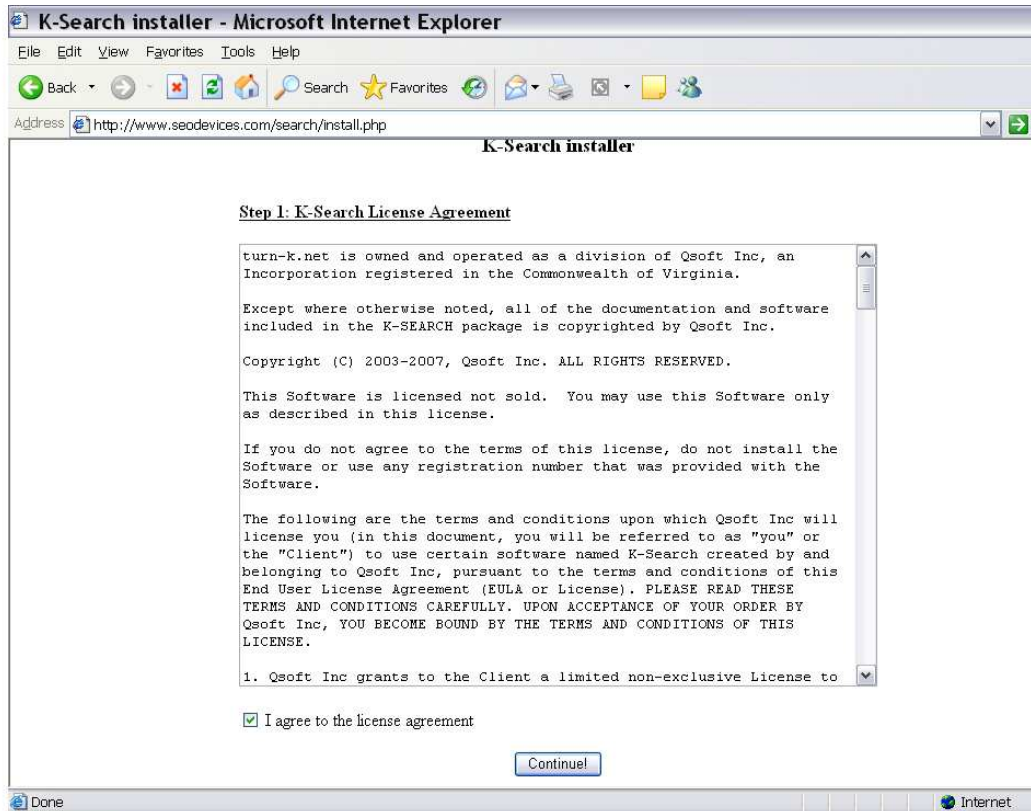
K-Search installer - Microsoft Internet Explorer

File Edit View Favorites Tools Help

Back Search Favorites

Address http://www.seodevices.com/search/install.php

K-Search installer

Step 1: K-Search License Agreement

turn-k.net is owned and operated as a division of Qsoft Inc, an Incorporation registered in the Commonwealth of Virginia.

Except where otherwise noted, all of the documentation and software included in the K-SEARCH package is copyrighted by Qsoft Inc.

Copyright (C) 2003-2007, Qsoft Inc. ALL RIGHTS RESERVED.

This Software is licensed not sold. You may use this Software only as described in this license.

If you do not agree to the terms of this license, do not install the Software or use any registration number that was provided with the Software.

The following are the terms and conditions upon which Qsoft Inc will license you (in this document, you will be referred to as "you" or the "Client") to use certain software named K-Search created by and belonging to Qsoft Inc, pursuant to the terms and conditions of this End User License Agreement (EULA or License). PLEASE READ THESE TERMS AND CONDITIONS CAREFULLY. UPON ACCEPTANCE OF YOUR ORDER BY Qsoft Inc, YOU BECOME BOUND BY THE TERMS AND CONDITIONS OF THIS LICENSE.

1. Qsoft Inc grants to the Client a limited non-exclusive License to

I agree to the license agreement

Continue!

Done

Internet